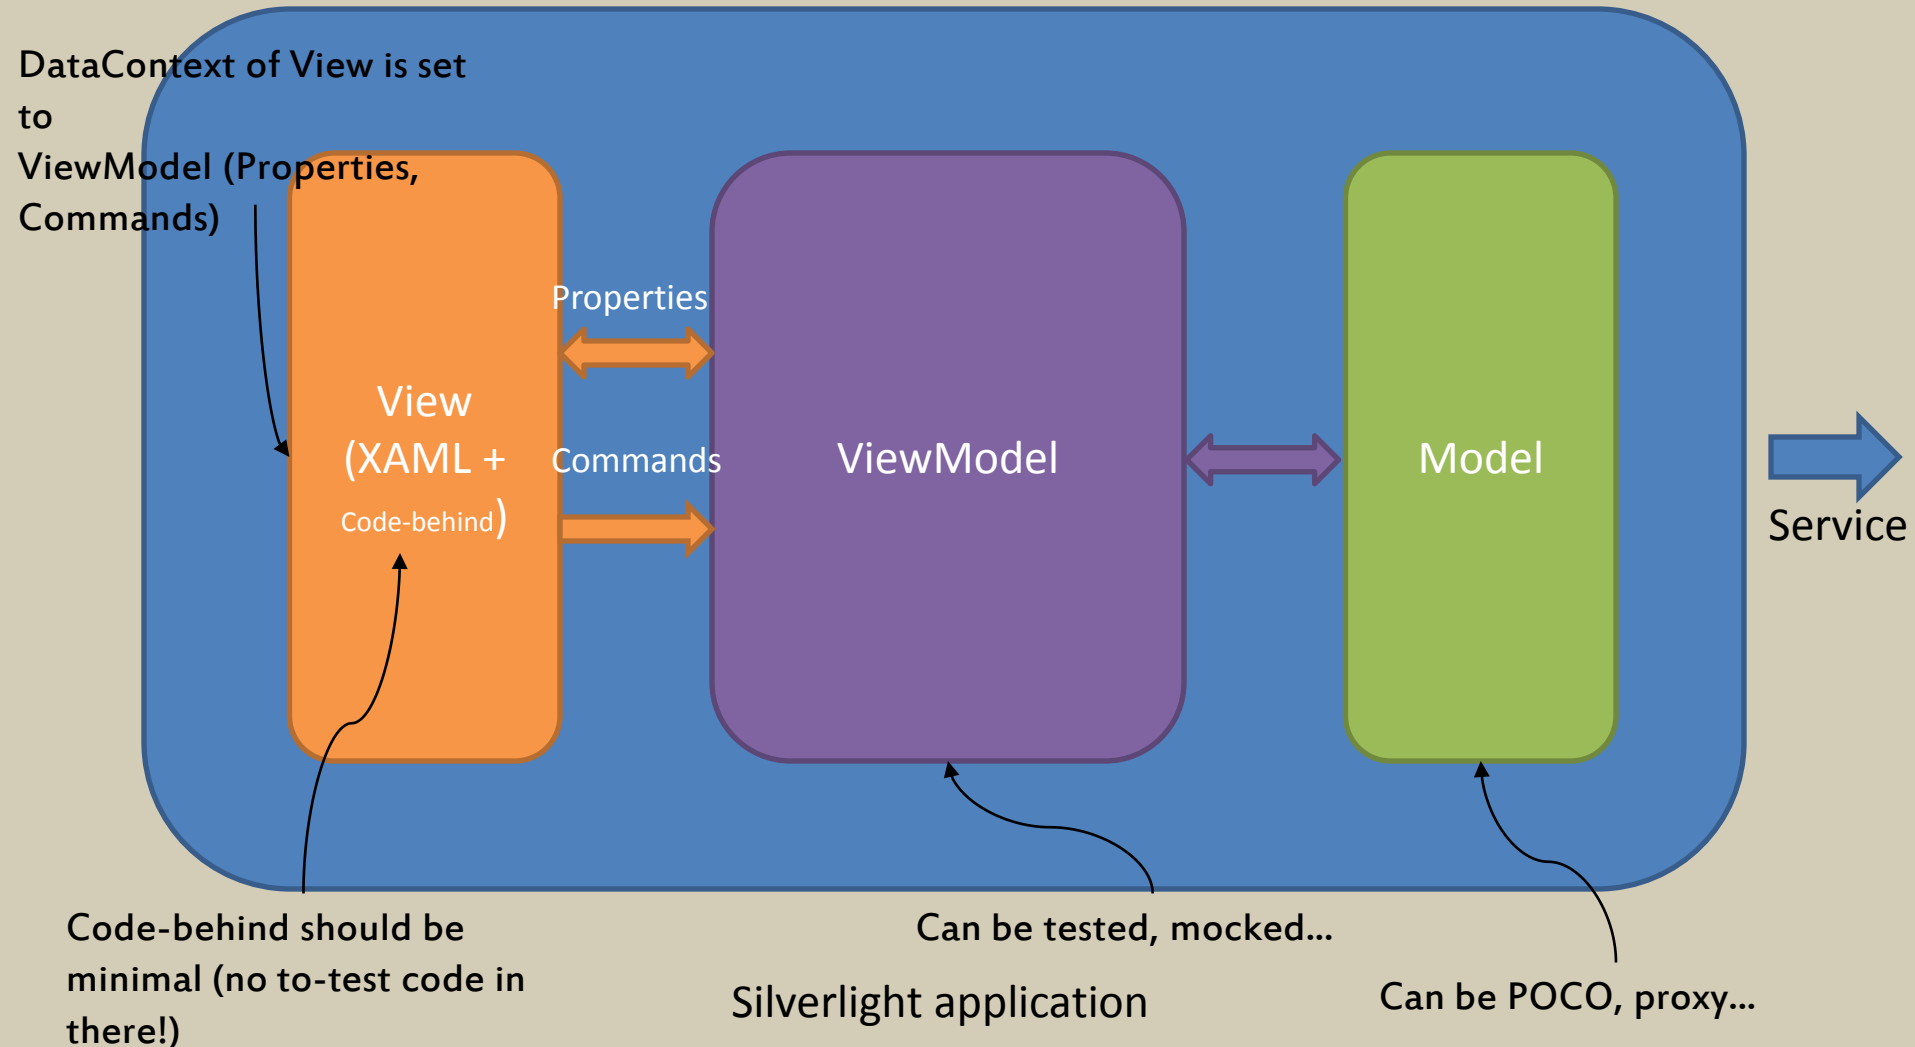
DataContext of View is set to ViewModel (Properties, Commands)

Properties

View (XAML + Code-behind)

Commands

ViewModel

Model

Service

Code-behind should be minimal (no to-test code in there!)

Can be tested, mocked...

Silverlight application

Can be POCO, proxy...